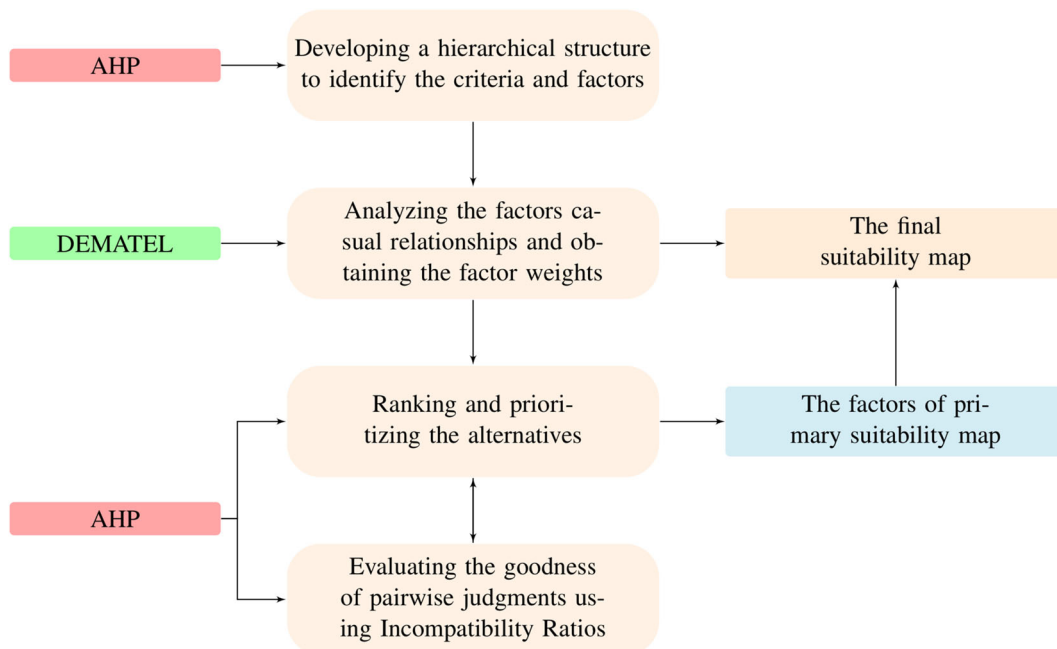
AHP

Developing a hierarchical structure to identify the criteria and factors

DEMATEL

Analyzing the factors casual relationships and obtaining the factor weights

The final suitability map

Ranking and prioritizing the alternatives

The factors of primary suitability map

AHP

Evaluating the goodness of pairwise judgments using Incompatibility Ratios